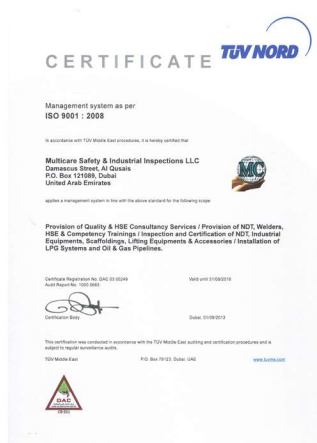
CERTIFICATE

TÜV NORD

Management system as per
ISO 9001 : 2008

In accordance with TÜV Middle East procedures, it is hereby certified that

Multicare Safety & Industrial Inspections LLC
Damascus Street, Al Qusais
P.O. Box 121089, Dubai
United Arab Emirates

MC

applies a management system in line with the above standard for the following scope

Provision of Quality & HSE Consultancy Services / Provision of NDT, Welders, HSE & Competency Trainings / Inspection and Certification of NDT, Industrial Equipments, Scaffoldings, Lifting Equipments & Accessories / Installation of LPG Systems and Oil & Gas Pipelines.

Certificate Registration No. DAC 03 00249
Audit Report No. 1000 0663

Valid until 31/08/2016

Certification Body

Dubai, 01/09/2013

This certification was conducted in accordance with the TÜV Middle East auditing and certification procedures and is subject to regular surveillance audits.

TÜV Middle East

P.O. Box 79123, Dubai, UAE

www.tuvme.com

DAC
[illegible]